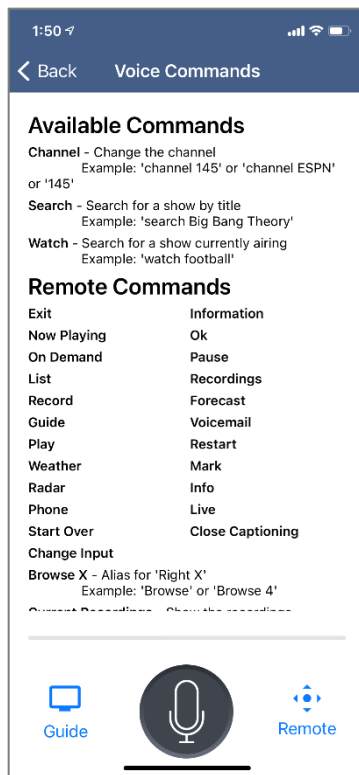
1:50

Back Voice Commands

Available Commands

Channel - Change the channel
Example: 'channel 145' or 'channel ESPN' or '145'

Search - Search for a show by title
Example: 'search Big Bang Theory'

Watch - Search for a show currently airing
Example: 'watch football'

Remote Commands

Exit
Now Playing
On Demand
List
Record
Guide
Play
Weather
Radar
Phone
Start Over
Change Input

Information
Ok
Pause
Recordings
Forecast
Voicemail
Restart
Mark
Info
Live
Close Captioning

Browse X - Alias for 'Right X'
Example: 'Browse' or 'Browse 4'

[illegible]

Guide Remote